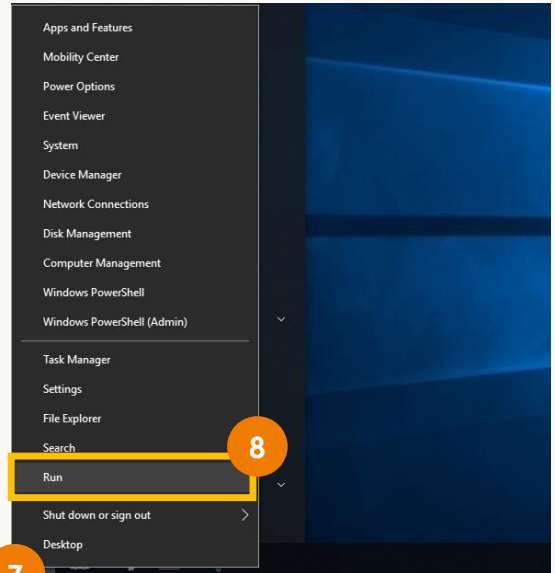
Apps and Features
Mobility Center
Power Options
Event Viewer
System
Device Manager
Network Connections
Disk Management
Computer Management
Windows PowerShell
Windows PowerShell (Admin)

Task Manager
Settings
File Explorer
Search
Run
8

Shut down or sign out
Desktop
7